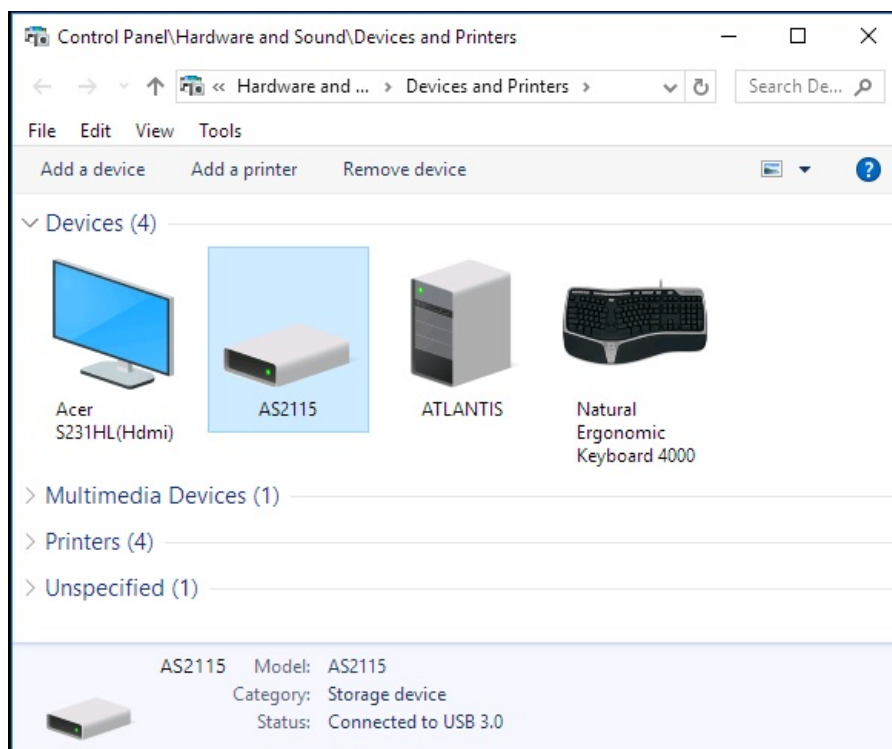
Control Panel\Hardware and Sound\Devices and Printers

« Hardware and ... › Devices and Printers ›

Search De...

File Edit View Tools

Add a device Add a printer Remove device

?

Devices (4)

Acer S231HL(Hdmi)

AS2115

ATLANTIS

Natural Ergonomic Keyboard 4000

Multimedia Devices (1)

Printers (4)

Unspecified (1)

AS2115 Model: AS2115
Category: Storage device
Status: Connected to USB 3.0